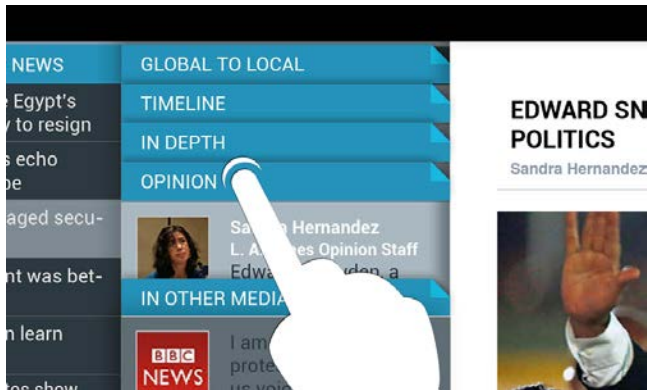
NEWS
e Egypt's
y to resign
s echo
pe
aged secu-
nt was bet-
n learn
es show

GLOBAL TO LOCAL
TIMELINE
IN DEPTH
OPINION

Sa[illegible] Hernandez
L. A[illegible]es Opinion Staff
Edwa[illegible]den, a

IN OTHER MEDIA

BBC
NEWS

I am
prote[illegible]
us voi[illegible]

EDWARD SN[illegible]
POLITICS
Sandra Hernandez